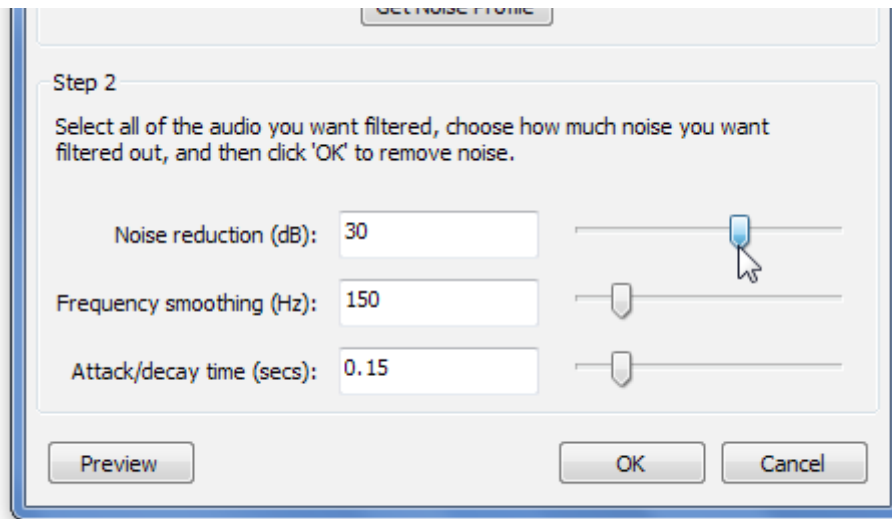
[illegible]

Step 2

Select all of the audio you want filtered, choose how much noise you want filtered out, and then click 'OK' to remove noise.

Noise reduction (dB): 30

Frequency smoothing (Hz): 150

Attack/decay time (secs): 0.15

Preview

OK

Cancel